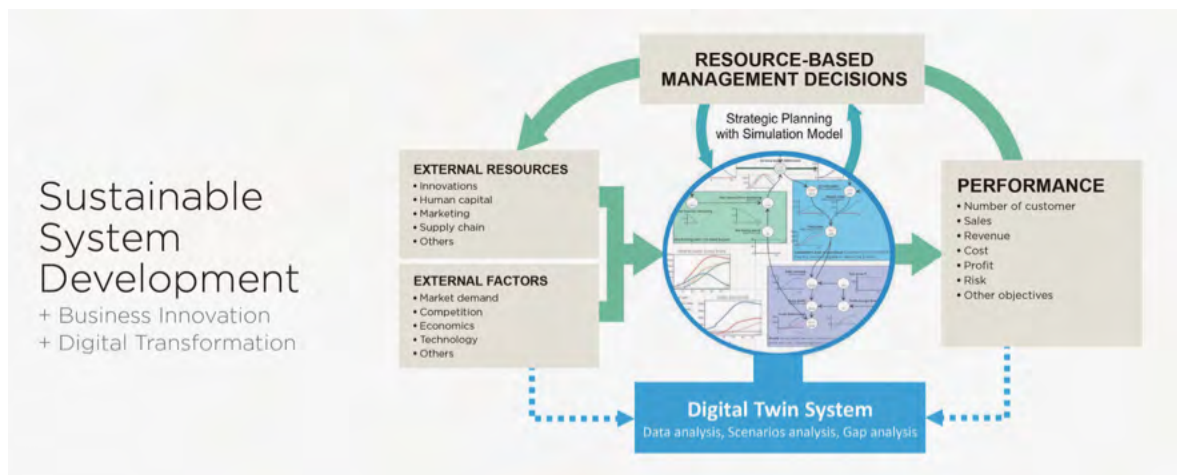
Sustainable System Development
+ Business Innovation
+ Digital Transformation

RESOURCE-BASED MANAGEMENT DECISIONS

Strategic Planning with Simulation Model

EXTERNAL RESOURCES
• Innovations
• Human capital
• Marketing
• Supply chain
• Others

EXTERNAL FACTORS
• Market demand
• Competition
• Economics
• Technology
• Others

PERFORMANCE
• Number of customer
• Sales
• Revenue
• Cost
• Profit
• Risk
• Other objectives

Digital Twin System
Data analysis, Scenarios analysis, Gap analysis